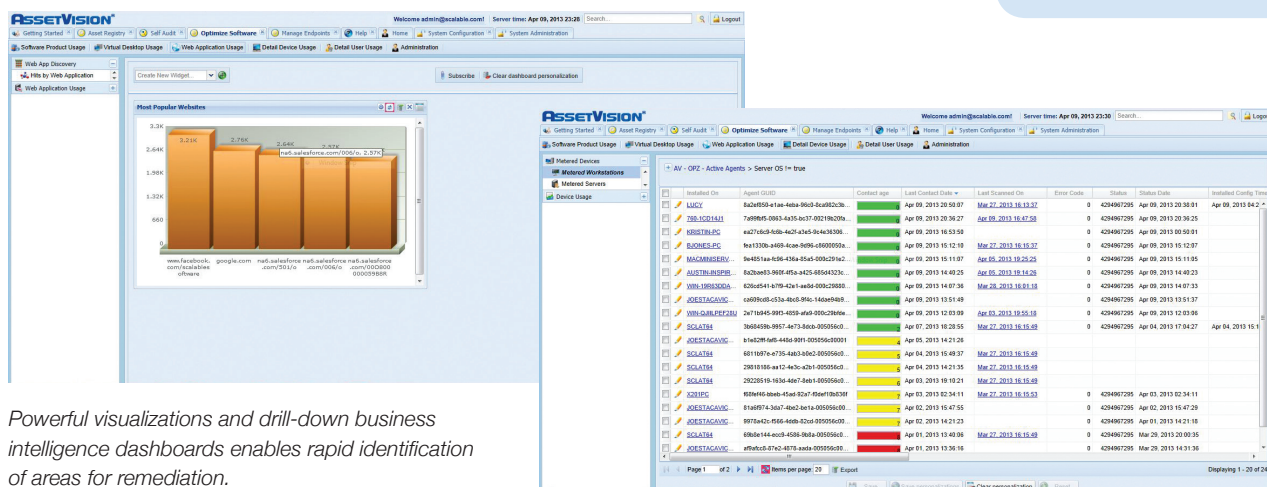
ASSETVISION

Welcome admin@scalable.com! | Server time: Apr 09, 2013 23:28 | Search... | Logout

Getting Started | Asset Registry | Self Audit | Optimize Software | Manage Endpoints | Help | Home | System Configuration | System Administration

Software Product Usage | Virtual Desktop Usage | Web Application Usage | Detail Device Usage | Detail User Usage | Administration

Web App Discovery
Hits by Web Application
Web Application Usage

Create New Widget...

Subscribe | Clear dashboard personalization

Most Popular Websites

3.3K
2.64K
1.98K
1.32K
660
0

3.21K
2.76K
2.64K
2.57K

na6.salesforce.com/006/o: 2.57K

www.facebook.com/scalablesoftware
google.com
na6.salesforce.com/501/o
na6.salesforce.com/006/o
na6.salesforce.com/00D80000000598R

Powerful visualizations and drill-down business intelligence dashboards enables rapid identification of areas for remediation.

ASSETVISION

Welcome admin@scalable.com! | Server time: Apr 09, 2013 23:30 | Search... | Logout

Getting Started | Asset Registry | Self Audit | Optimize Software | Manage Endpoints | Help | Home | System Configuration | System Administration

Software Product Usage | Virtual Desktop Usage | Web Application Usage | Detail Device Usage | Detail User Usage | Administration

Metered Devices
Metered Workstations
Metered Servers
Device Usage

AV - OPZ - Active Agents > Server OS != true

| Installed On | Agent GUID | Contact age | Last Contact Date | Last Scanned On | Error Code | Status | Status Date | Installed Config Time |
|---|---|---|---|---|---|---|---|---|
| LUCY | 8a2ef850-e1ae-4eba-86c0-8ca982c3b... | | Apr 09, 2013 20:50:07 | Mar 27, 2013 16:13:37 | 0 | 4294967295 | Apr 09, 2013 20:38:01 | Apr 09, 2013 04:2 |
| 700-ICD14J1 | 7a99fbf5-0863-4a35-bc37-00219b20fa... | | Apr 09, 2013 20:36:27 | Apr 09, 2013 16:47:58 | 0 | 4294967295 | Apr 09, 2013 20:36:25 | |
| KRISTIN-PC | ea27c6c9-fc6b-4e2f-a3e5-9c4e36306... | | Apr 09, 2013 16:53:50 | | 0 | 4294967295 | Apr 09, 2013 00:50:01 | |
| BJONES-PC | fea1330b-a469-4cae-9d96-c8600050a... | | Apr 09, 2013 15:12:10 | Mar 27, 2013 16:15:37 | 0 | 4294967295 | Apr 09, 2013 15:12:07 | |
| MACMINISERV... | 9e4851aa-fc96-436a-85a5-009c291e2... | | Apr 09, 2013 15:11:07 | Apr 05, 2013 19:25:25 | 0 | 4294967295 | Apr 09, 2013 15:11:05 | |
| AUSTIN-INSPIR... | 8a2bae83-960f-4f5a-a425-665d4323c... | | Apr 09, 2013 14:40:25 | Apr 05, 2013 19:14:26 | 0 | 4294967295 | Apr 09, 2013 14:40:23 | |
| WIN-19R63DD4... | 626cd541-b7f9-42e1-ae8d-000c29880... | | Apr 09, 2013 14:07:36 | Mar 28, 2013 18:01:18 | 0 | 4294967295 | Apr 09, 2013 14:07:33 | |
| JOESTACAVIC... | ca609cd8-c53a-4bc8-8f4c-14dae94b9... | | Apr 09, 2013 13:51:49 | | 0 | 4294967295 | Apr 09, 2013 13:51:37 | |
| WIN-QJ8LPEF28U | 2e71b945-99f3-4859-afa9-000c29bfde... | | Apr 09, 2013 12:03:09 | Apr 03, 2013 19:55:18 | 0 | 4294967295 | Apr 09, 2013 12:03:06 | |
| SCLAT64 | 3b68459b-8957-4e73-8dcb-005056c0... | | Apr 07, 2013 18:28:55 | Mar 27, 2013 16:15:49 | 0 | 4294967295 | Apr 04, 2013 17:04:27 | Apr 04, 2013 15:1 |
| JOESTACAVIC... | b1e82fff-faf8-448d-90f1-005056c80001 | | Apr 05, 2013 14:21:26 | | | | | |
| SCLAT64 | 6811b97e-e735-4ab3-b0e2-005056c0... | | Apr 04, 2013 15:49:37 | Mar 27, 2013 16:15:49 | | | | |
| SCLAT64 | 29818188-aa12-4e3c-a2b1-005056c0... | | Apr 04, 2013 14:21:35 | Mar 27, 2013 16:15:49 | | | | |
| SCLAT64 | 29228519-163d-4de7-8eb1-005056c0... | | Apr 03, 2013 19:10:21 | Mar 27, 2013 16:15:49 | | | | |
| X201PC | f60fef46-bbeb-45ad-92a7-f8def19b038f | | Apr 03, 2013 02:34:11 | Mar 27, 2013 16:15:53 | 0 | 4294967295 | Apr 03, 2013 02:34:11 | |
| JOESTACAVIC... | 81a6f974-3da7-4be2-be1a-005056c00... | | Apr 02, 2013 15:47:55 | | 0 | 4294967295 | Apr 02, 2013 15:47:29 | |
| JOESTACAVIC... | 9978a42e-f566-4ddb-82cd-005056c00... | | Apr 02, 2013 14:21:23 | | 0 | 4294967295 | Apr 01, 2013 14:21:18 | |
| SCLAT64 | 69b8e144-ecc9-4586-9b8a-005056c0... | | Apr 01, 2013 13:40:06 | Mar 27, 2013 16:15:49 | 0 | 4294967295 | Mar 29, 2013 20:00:35 | |
| JOESTACAVIC... | af9afcc0-87e2-4878-aada-005056c00... | | Apr 01, 2013 13:36:16 | | 0 | 4294967295 | Mar 29, 2013 14:31:36 | |

Page 1 of 2 | Items per page 20 | Export | Displaying 1 - 20 of 24

Save | Clear personalization | Reset